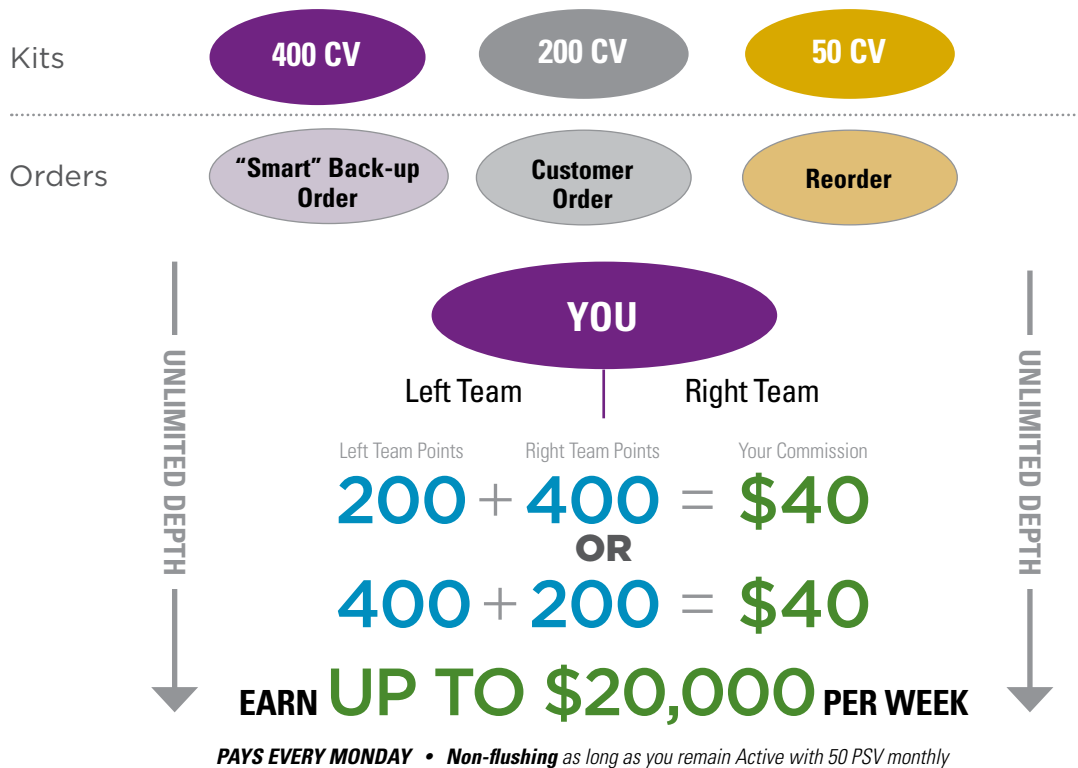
Kits

400 CV

200 CV

50 CV

Orders

“Smart” Back-up Order

Customer Order

Reorder

UNLIMITED DEPTH

YOU

Left Team

Right Team

UNLIMITED DEPTH

Left Team Points

Right Team Points

Your Commission

200 + 400 = $40

OR

400 + 200 = $40

EARN UP TO $20,000 PER WEEK

PAYS EVERY MONDAY • Non-flushing as long as you remain Active with 50 PSV monthly